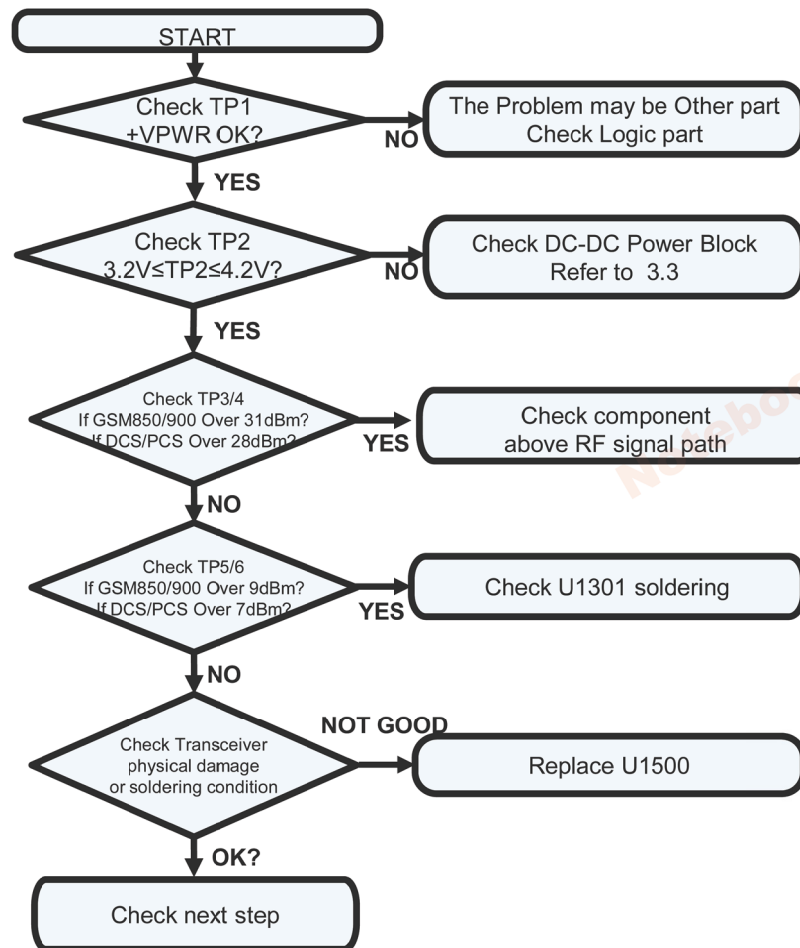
START

Check TP1
+VPWR OK?

NO

The Problem may be Other part
Check Logic part

YES

Check TP2
3.2V≤TP2≤4.2V?

NO

Check DC-DC Power Block
Refer to 3.3

YES

Check TP3/4
If GSM850/900 Over 31dBm?
If DCS/PCS Over 28dBm?

YES

Check component
above RF signal path

Notebo

NO

Check TP5/6
If GSM850/900 Over 9dBm?
If DCS/PCS Over 7dBm?

YES

Check U1301 soldering

NO

NOT GOOD

Check Transceiver
physical damage
or soldering condition

Replace U1500

OK?

Check next step